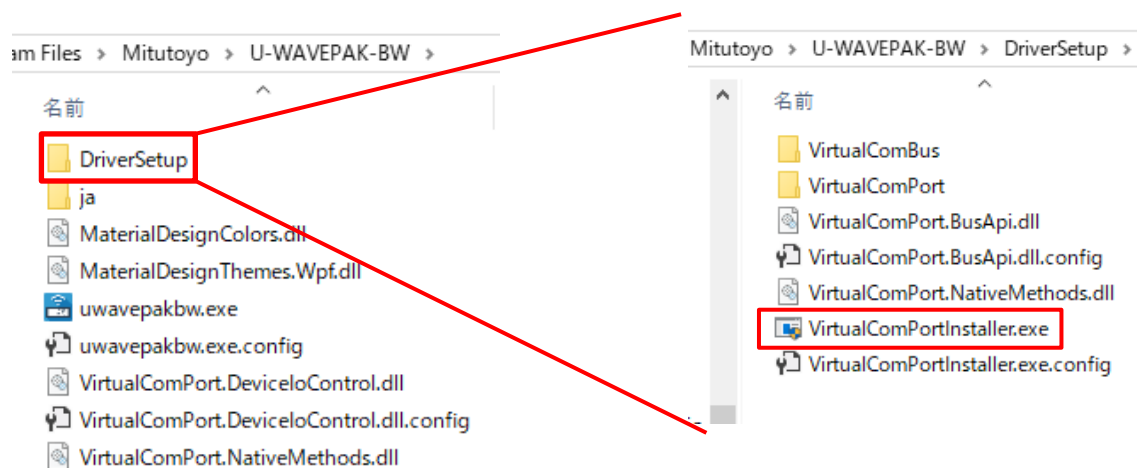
am Files › Mitutoyo › U-WAVEPAK-BW ›

名前

DriverSetup
ja
MaterialDesignColors.dll
MaterialDesignThemes.Wpf.dll
uwavepakbw.exe
uwavepakbw.exe.config
VirtualComPort.DeviceIoControl.dll
VirtualComPort.DeviceIoControl.dll.config
VirtualComPort.NativeMethods.dll

Mitutoyo › U-WAVEPAK-BW › DriverSetup ›

名前

VirtualComBus
VirtualComPort
VirtualComPort.BusApi.dll
VirtualComPort.BusApi.dll.config
VirtualComPort.NativeMethods.dll
VirtualComPortInstaller.exe
VirtualComPortInstaller.exe.config